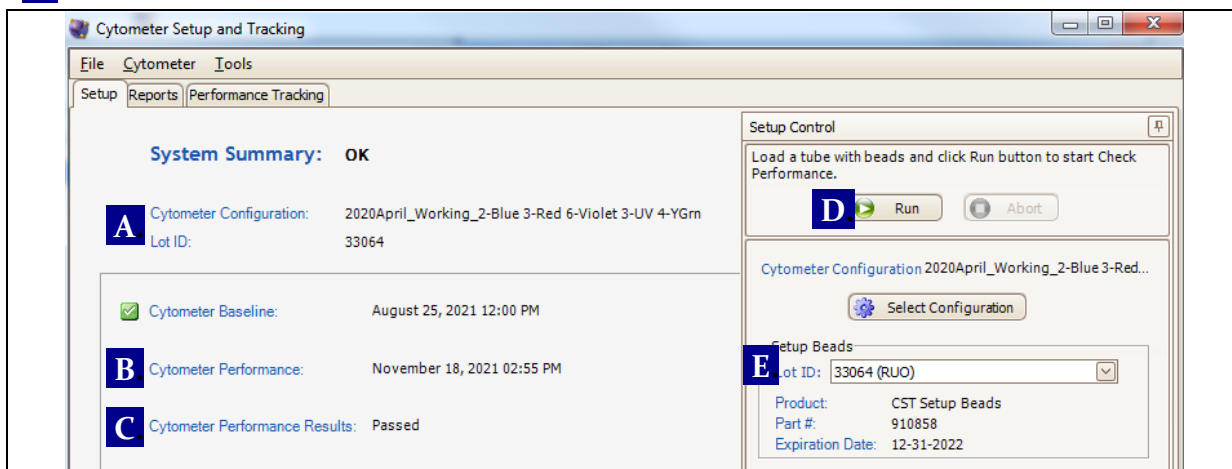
Cytometer Setup and Tracking

File Cytometer Tools

Setup Reports Performance Tracking

System Summary: OK

A

Cytometer Configuration: 2020April_Working_2-Blue 3-Red 6-Violet 3-UV 4-YGrn

Lot ID: 33064

Cytometer Baseline: August 25, 2021 12:00 PM

B

Cytometer Performance: November 18, 2021 02:55 PM

C

Cytometer Performance Results: Passed

Setup Control

Load a tube with beads and click Run button to start Check Performance.

D

Run Abort

Cytometer Configuration 2020April_Working_2-Blue 3-Red...

Select Configuration

Setup Beads

E

Lot ID: 33064 (RUO)

| Product: | CST Setup Beads |
|---|---|
| Part #: | 910858 |
| Expiration Date: | 12-31-2022 |